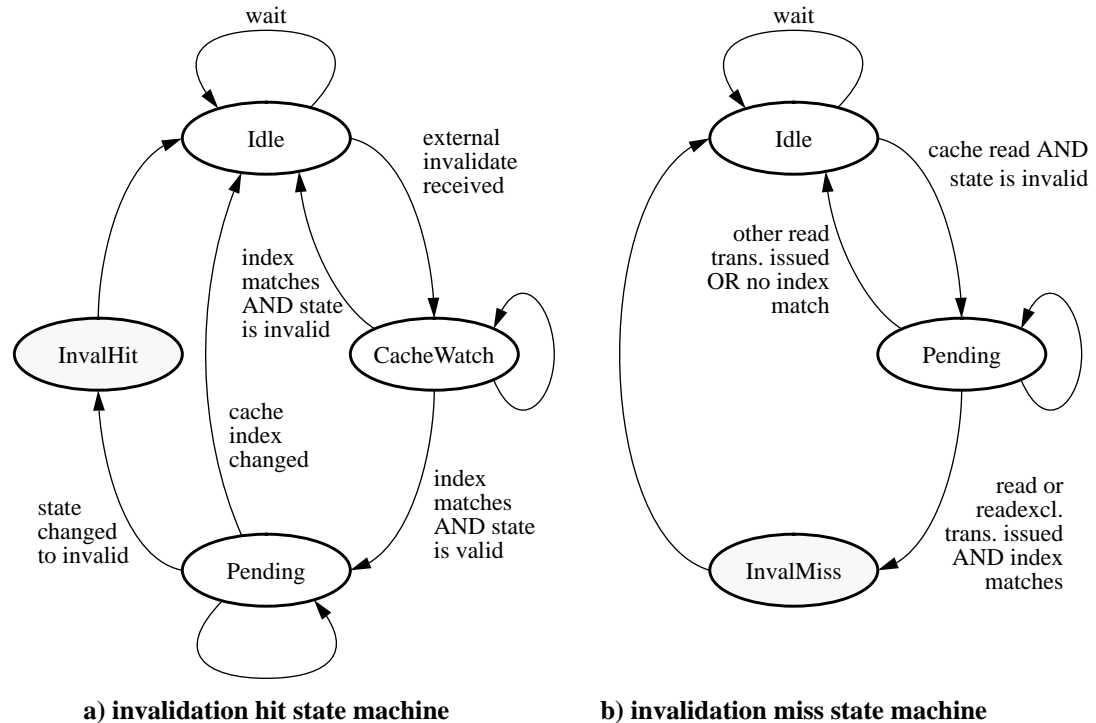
wait

Idle

external invalidate received

index matches AND state is invalid

InvalHit

CacheWatch

cache index changed

state changed to invalid

index matches AND state is valid

Pending

a) invalidation hit state machine

wait

Idle

cache read AND state is invalid

other read trans. issued OR no index match

Pending

read or readexcl. trans. issued AND index matches

InvalMiss

b) invalidation miss state machine